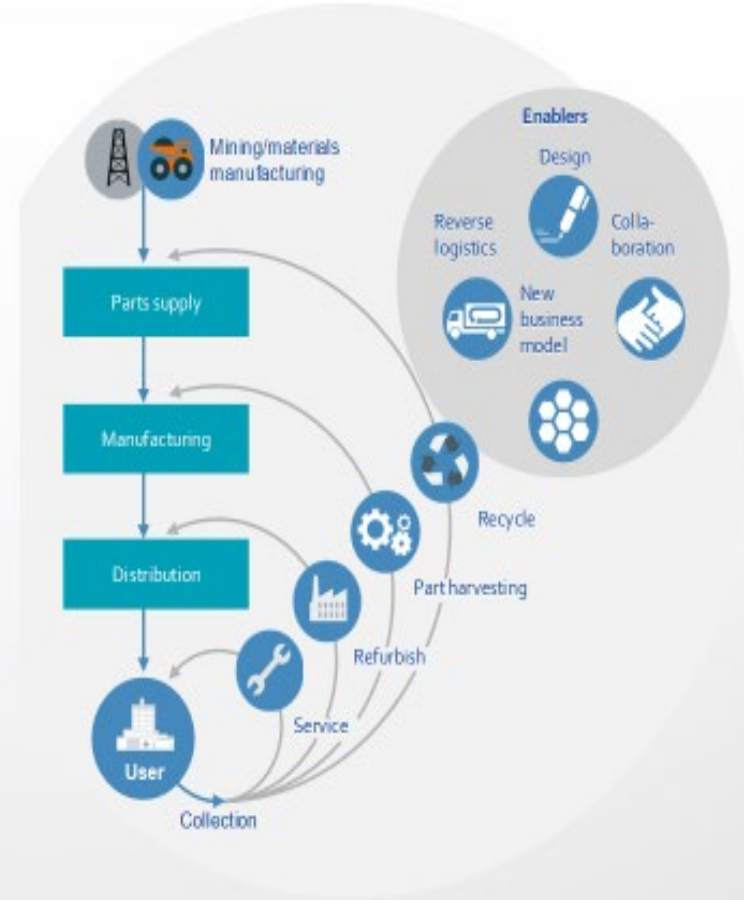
Mining/materials manufacturing

Parts supply

Manufacturing

Distribution

User

Collection

Service

Refurbish

Part harvesting

Recycle

Enablers

Design

Reverse logistics

Collaboration

New business model